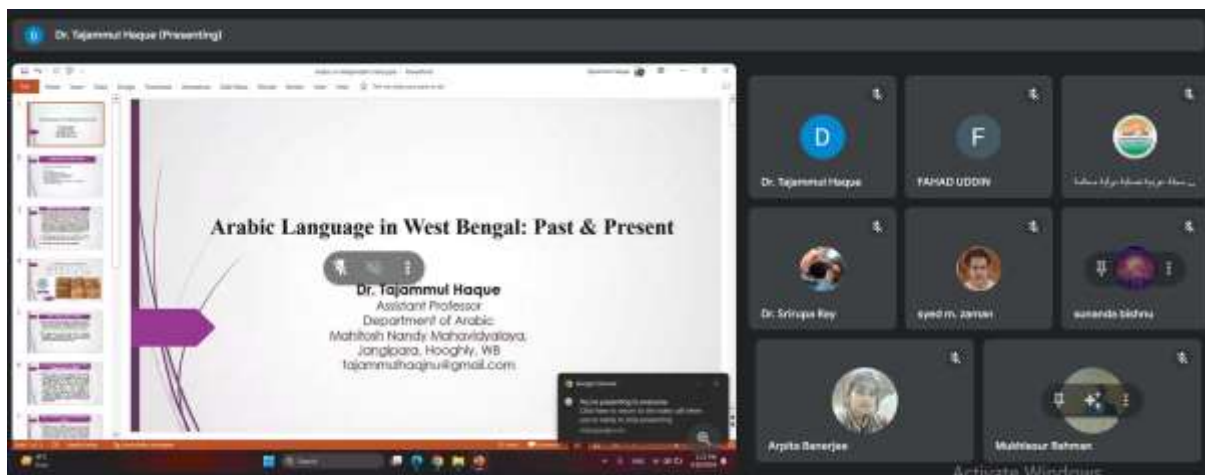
D Dr. Tajammul Haque (Presenting)

Arabic Language in West Bengal: Past & Present

Dr. Tajammul Haque
Assistant Professor
Department of Arabic
Mahitosh Nandy Mahavidyalaya,
Jangipara, Hooghly, WB
tajammulhaqjnu@gmail.com

D
Dr. Tajammul Haque

F
FAHAD UDDIN

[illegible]

Dr. Srirupa Roy

syed m. zaman

sunanda bishnu

Arpita Banerjee

Mukhlesur Rahman

Activate Windows